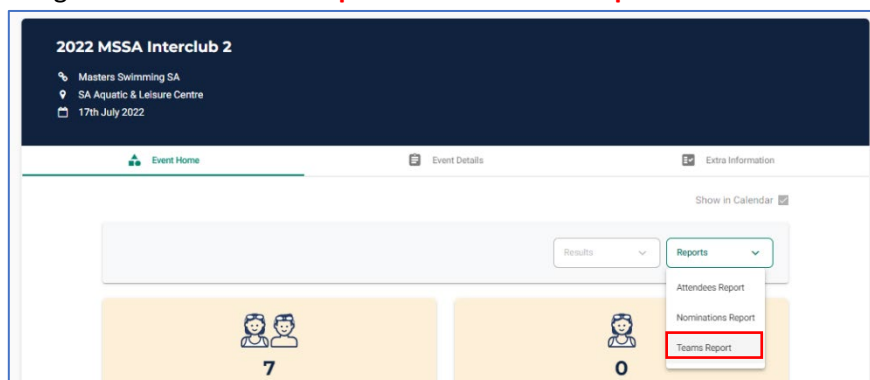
2022 MSSA Interclub 2

Masters Swimming SA
SA Aquatic & Leisure Centre
17th July 2022

Event Home
Event Details
Extra Information

Show in Calendar

Results
Reports

Attendees Report
Nominations Report
Teams Report

7
0